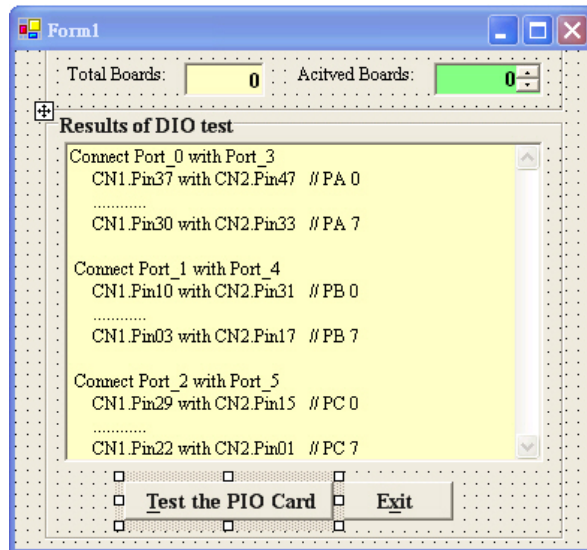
Form1

Total Boards: 0 Acitved Boards: 0

Results of DIO test

Connect Port_0 with Port_3
CN1.Pin37 with CN2.Pin47 // PA 0
............
CN1.Pin30 with CN2.Pin33 // PA 7

Connect Port_1 with Port_4
CN1.Pin10 with CN2.Pin31 // PB 0
............
CN1.Pin03 with CN2.Pin17 // PB 7

Connect Port_2 with Port_5
CN1.Pin29 with CN2.Pin15 // PC 0
............
CN1.Pin22 with CN2.Pin01 // PC 7

Test the PIO Card
Exit